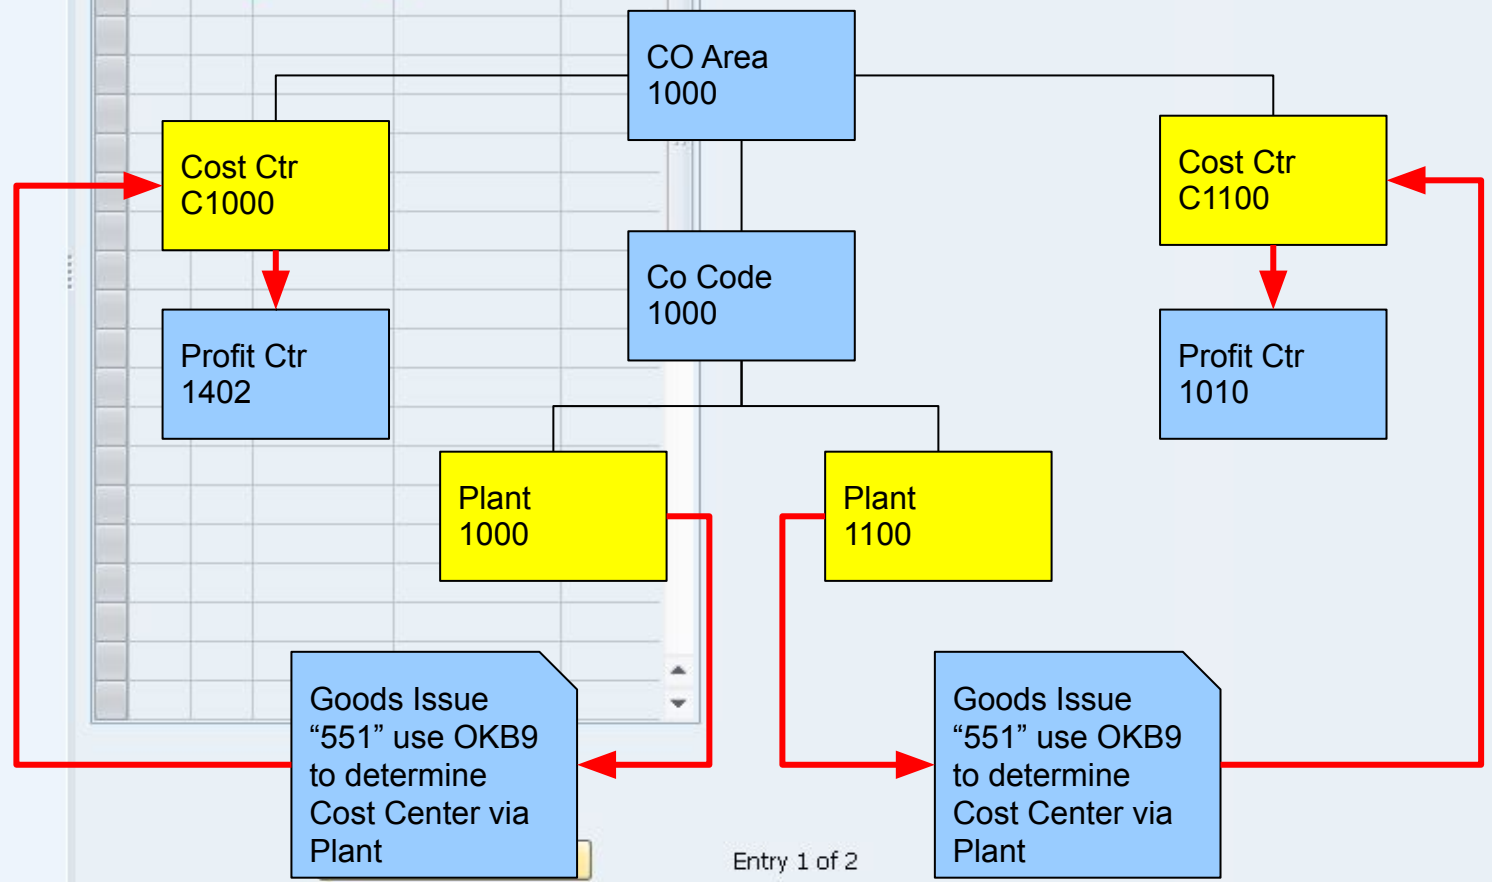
CO Area
1000

Cost Ctr
C1000

Cost Ctr
C1100

Co Code
1000

Profit Ctr
1402

Profit Ctr
1010

Plant
1000

Plant
1100

Goods Issue “551” use OKB9 to determine Cost Center via Plant

Goods Issue “551” use OKB9 to determine Cost Center via Plant

Entry 1 of 2